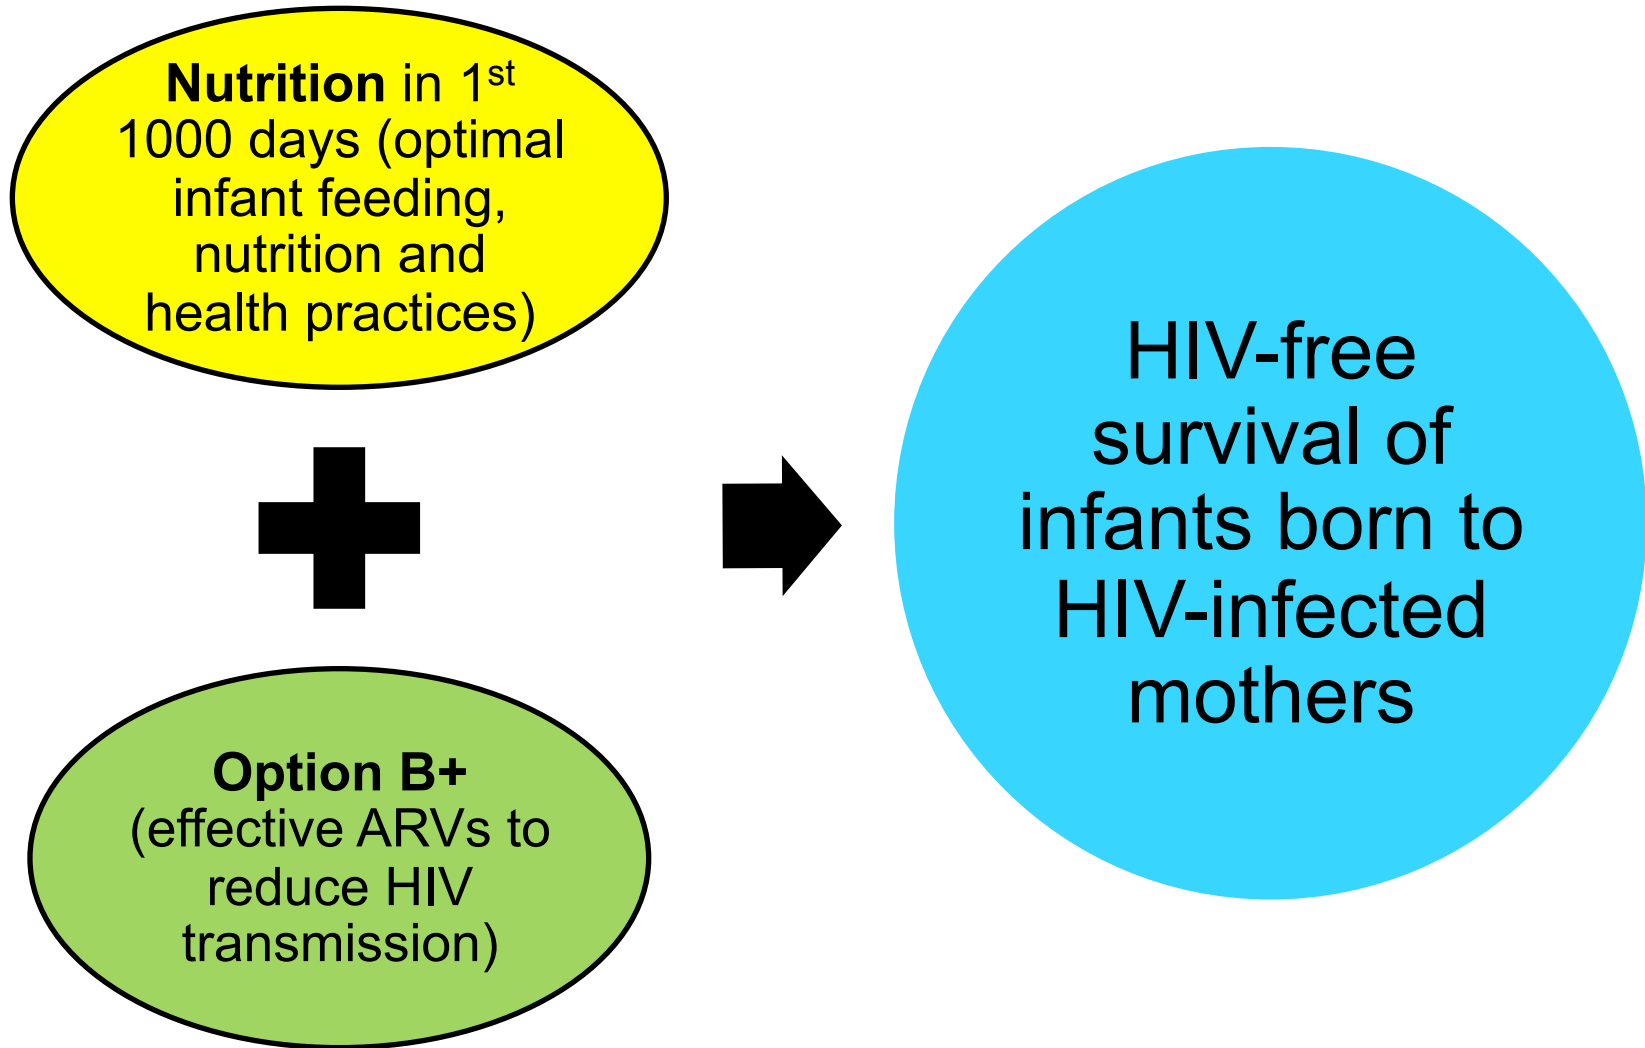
Nutrition in 1$^{st}$ 1000 days (optimal infant feeding, nutrition and health practices)

Option B+ (effective ARVs to reduce HIV transmission)

HIV-free survival of infants born to HIV-infected mothers